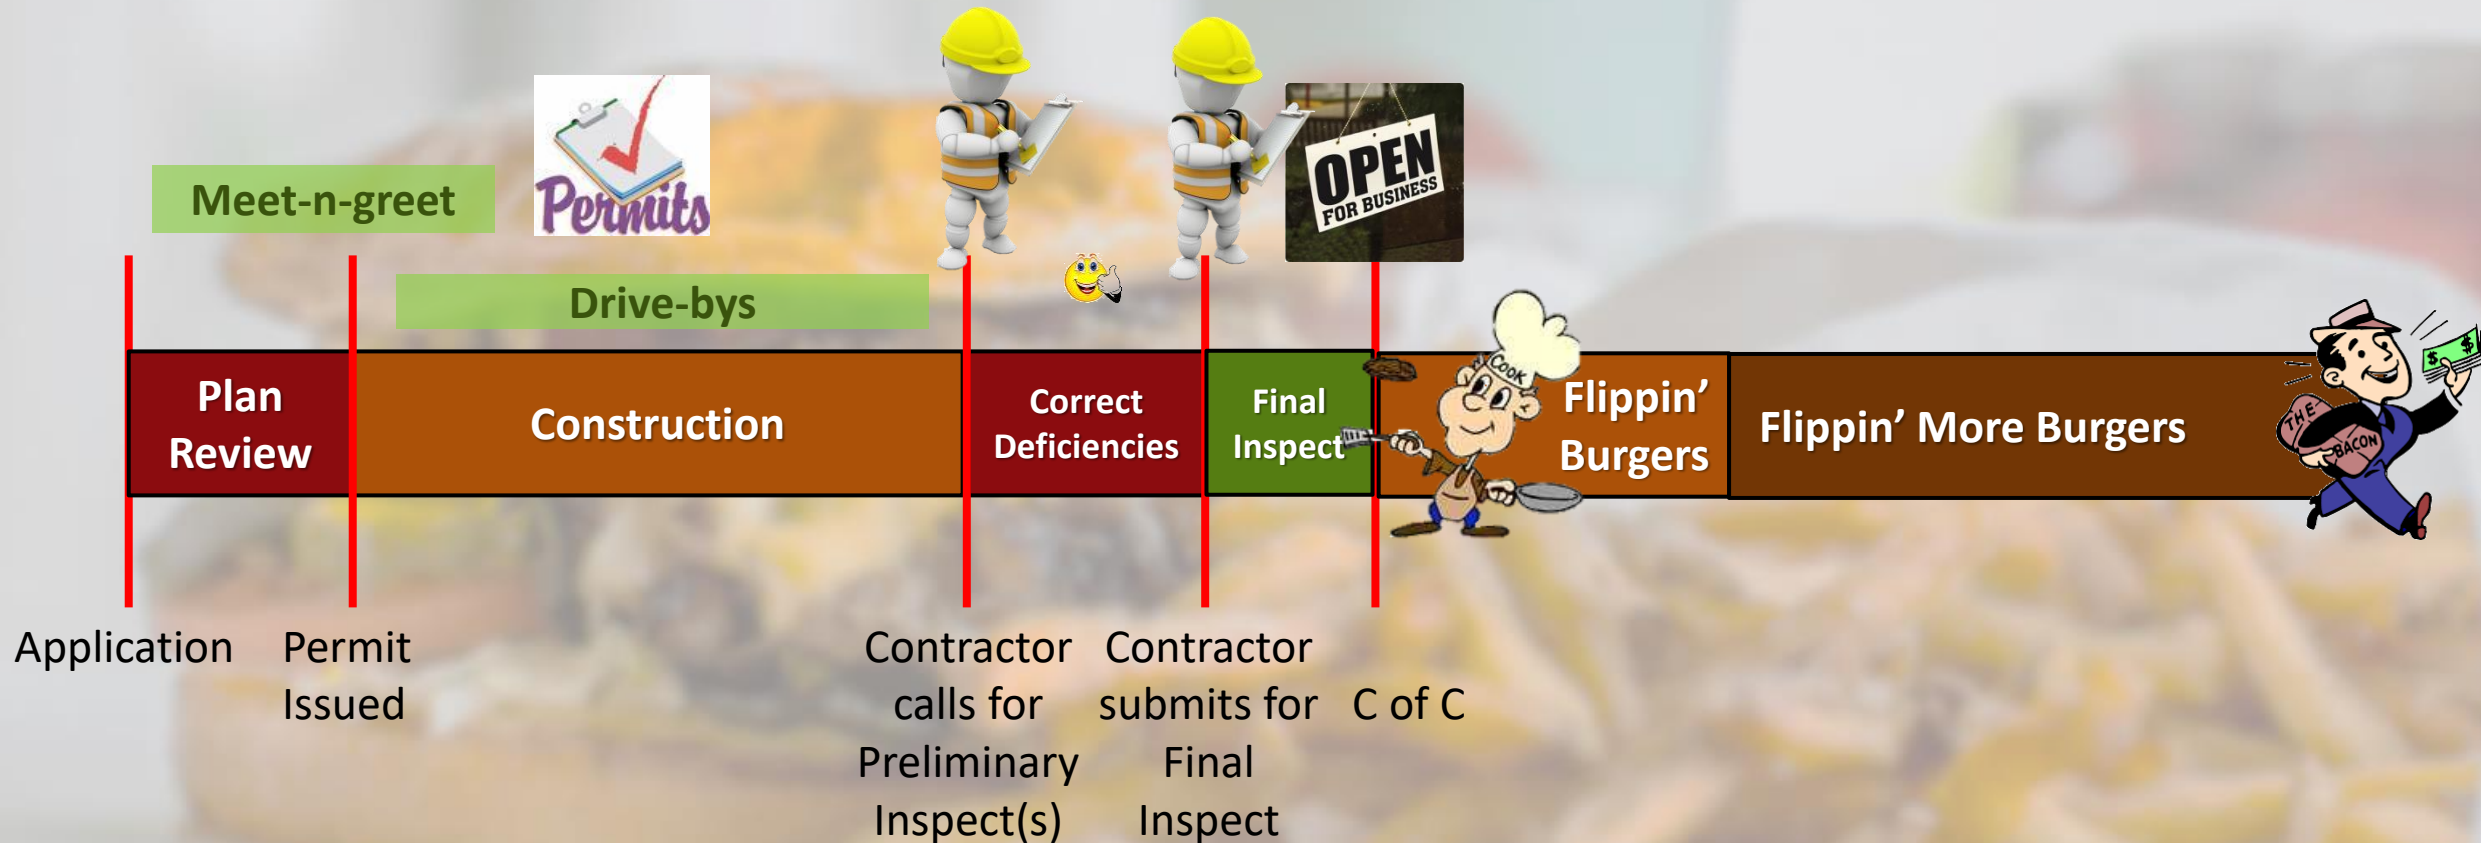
Meet-n-greet

Permits

OPEN FOR BUSINESS

Drive-bys

Plan Review

Construction

Correct Deficiencies

Final Inspect

COOK

Flippin' Burgers

Flippin' More Burgers

THE BACON

Application

Permit Issued

Contractor calls for Preliminary Inspect(s)

Contractor submits for Final Inspect

C of C